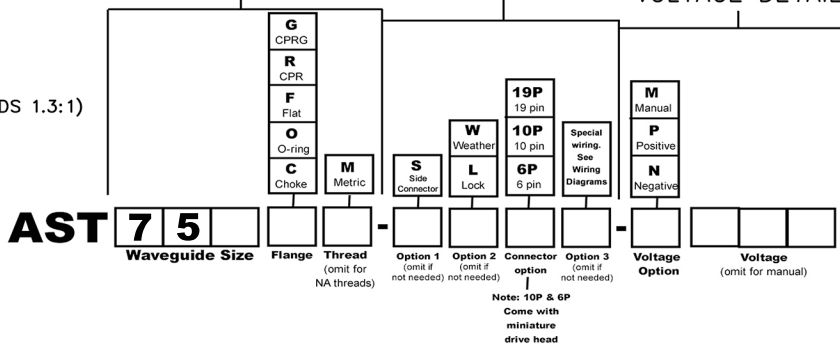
VOLTAGE DETAIL

DS 1.3:1)

G
CPRG
R
CPR
F
Flat
O
O-ring
C
Choke

M
Metric

S
Side Connector

W
Weather
L
Lock

19P
19 pin
10P
10 pin
6P
6 pin

Special wiring. See Wiring Diagrams

M
Manual
P
Positive
N
Negative

AST 7 5 - -

Waveguide Size

Flange

Thread (omit for NA threads)

Option 1 (omit if not needed)

Option 2 (omit if not needed)

Connector option

Note: 10P & 6P Come with miniature drive head

Option 3 (omit if not needed)

Voltage Option

Voltage (omit for manual)